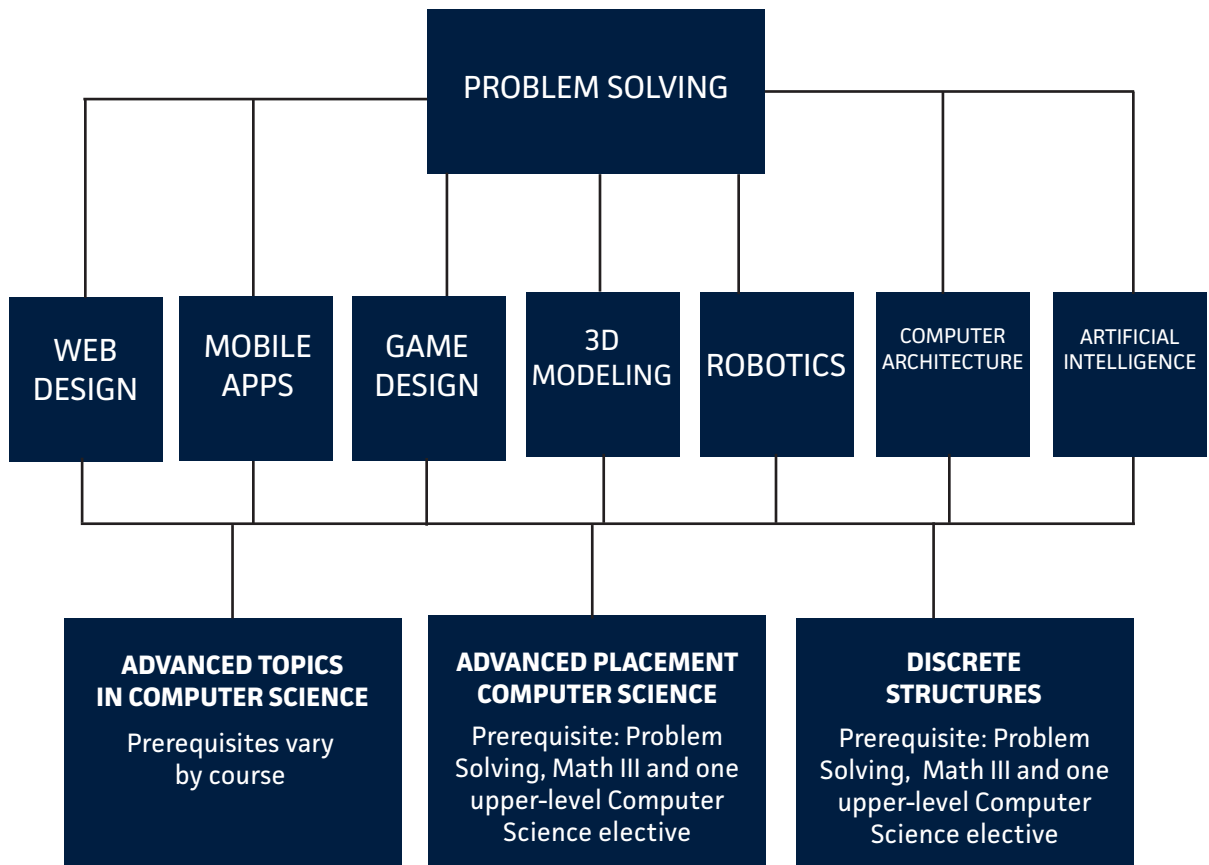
PROBLEM SOLVING

WEB DESIGN

MOBILE APPS

GAME DESIGN

3D MODELING

ROBOTICS

COMPUTER ARCHITECTURE

ARTIFICIAL INTELLIGENCE

ADVANCED TOPICS IN COMPUTER SCIENCE

Prerequisites vary by course

ADVANCED PLACEMENT COMPUTER SCIENCE

Prerequisite: Problem Solving, Math III and one upper-level Computer Science elective

DISCRETE STRUCTURES

Prerequisite: Problem Solving, Math III and one upper-level Computer Science elective